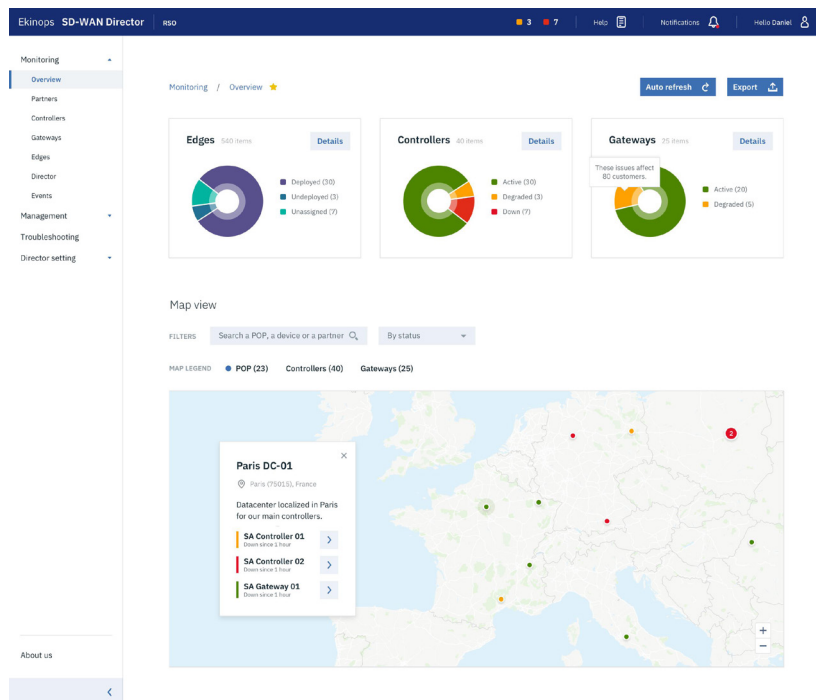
Ekinops SD-WAN Director | RSO

3 7 | Help | Notifications | Hello Daniel

Monitoring
Overview
Partners
Controllers
Gateways
Edges
Director
Events
Management
Troubleshooting
Director setting

About us

Monitoring / Overview

Auto refresh
Export

Edges 540 items
Details
Deployed (30)
Undeployed (3)
Unassigned (7)

Controllers 40 items
Details
Active (30)
Degraded (3)
Down (7)

Gateways 25 items
Details
These issues affect 80 customers.
Active (20)
Degraded (5)

Map view

FILTERS
Search a POP, a device or a partner
By status

MAP LEGEND
POP (23)
Controllers (40)
Gateways (25)

Paris DC-01
Paris (75015), France
Datacenter localized in Paris for our main controllers.
SA Controller 01
Down since 1 hour
SA Controller 02
Down since 1 hour
SA Gateway 01
Down since 1 hour

2

+
−